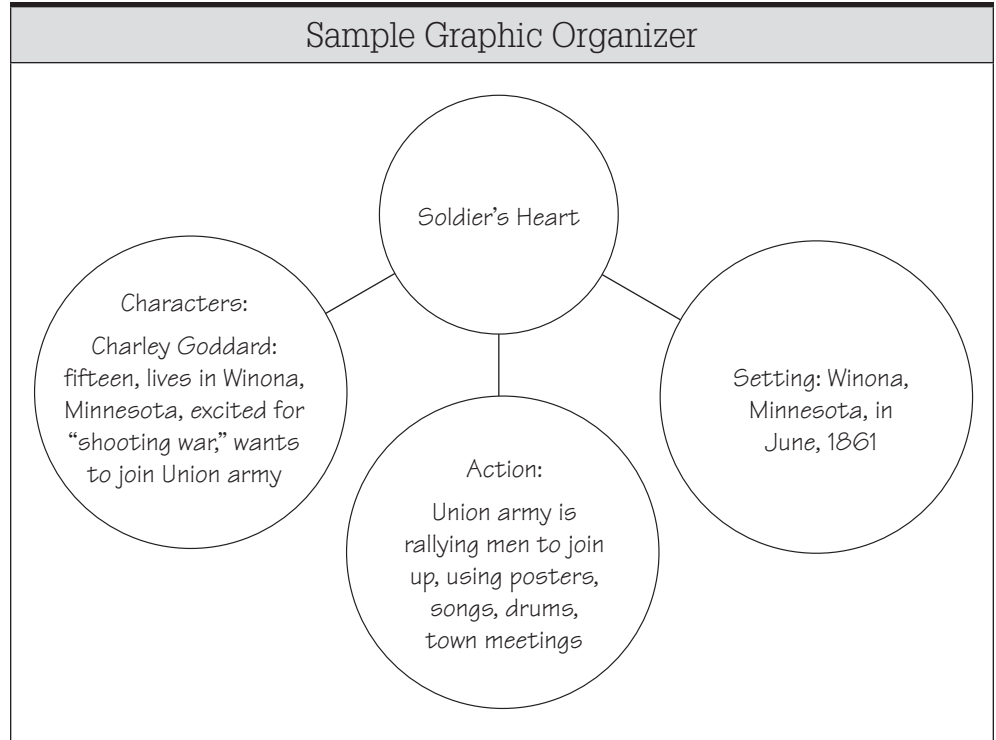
Sample Graphic Organizer

Soldier's Heart

Characters:

Charley Goddard: fifteen, lives in Winona, Minnesota, excited for "shooting war," wants to join Union army

Action:

Union army is rallying men to join up, using posters, songs, drums, town meetings

Setting: Winona, Minnesota, in June, 1861